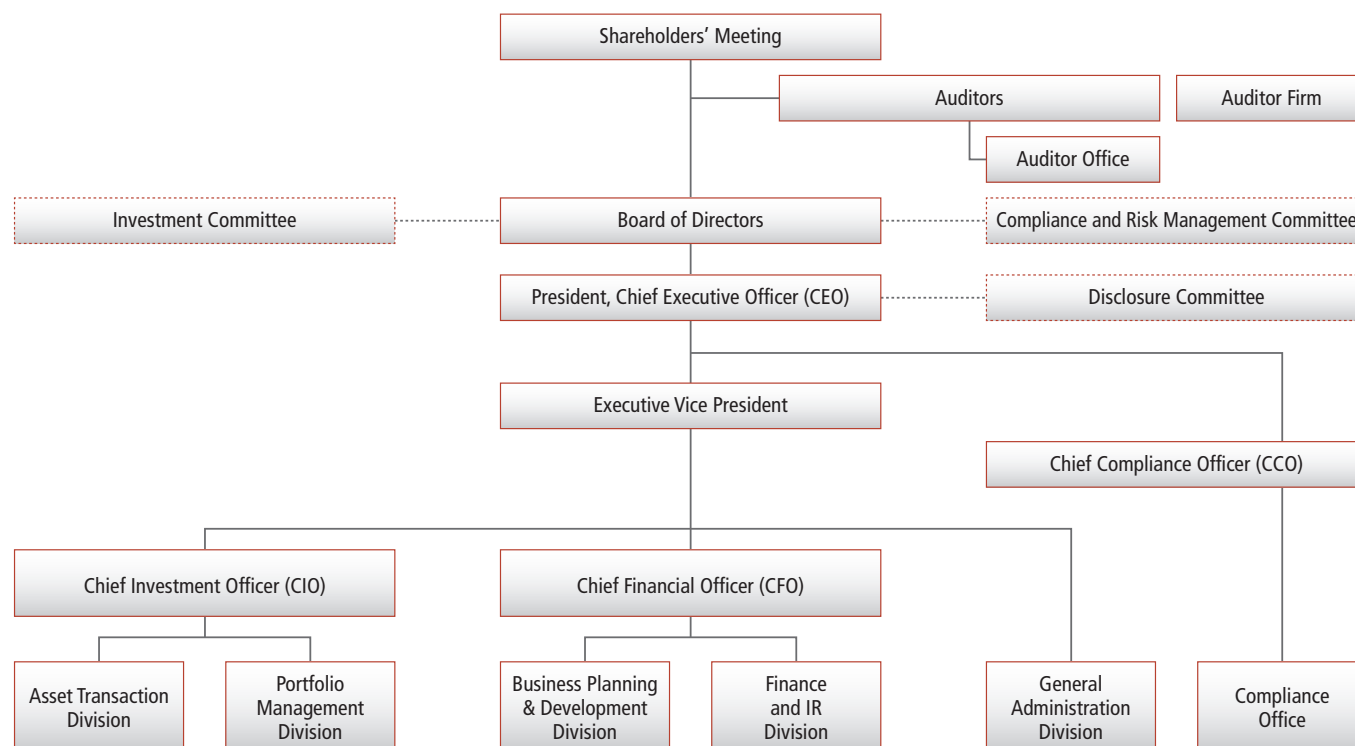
Shareholders' Meeting

Auditors

Auditor Firm

Auditor Office

Investment Committee

Board of Directors

Compliance and Risk Management Committee

President, Chief Executive Officer (CEO)

Disclosure Committee

Executive Vice President

Chief Compliance Officer (CCO)

Chief Investment Officer (CIO)

Chief Financial Officer (CFO)

Asset Transaction Division

Portfolio Management Division

Business Planning & Development Division

Finance and IR Division

General Administration Division

Compliance Office